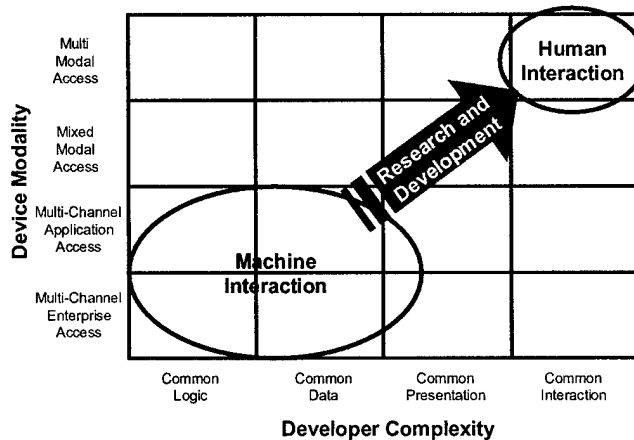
Device Modality

Multi Modal Access

Mixed Modal Access

Multi-Channel Application Access

Multi-Channel Enterprise Access

Human Interaction

Research and Development

Machine Interaction

Common Logic

Common Data

Common Presentation

Common Interaction

Developer Complexity